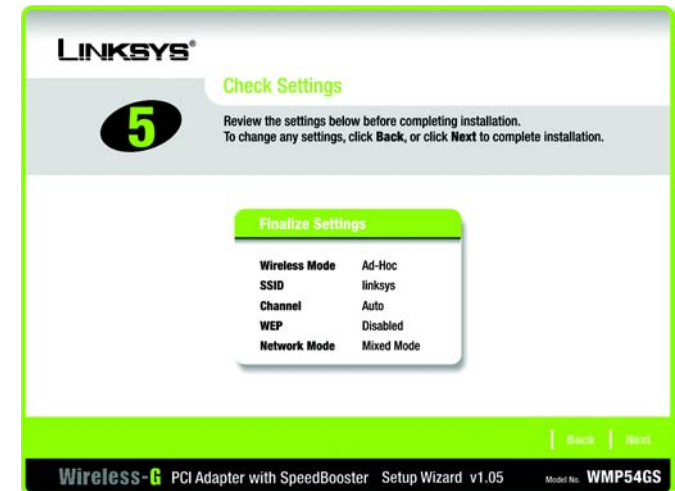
LINKSYS®

5

Check Settings

Review the settings below before completing installation. To change any settings, click **Back**, or click **Next** to complete installation.

Finalize Settings

| | |
|---|---|
| Wireless Mode | Ad-Hoc |
| SSID | linksys |
| Channel | Auto |
| WEP | Disabled |
| Network Mode | Mixed Mode |

Back | Next

Wireless-G PCI Adapter with SpeedBooster Setup Wizard v1.05 Model No. WMP54GS